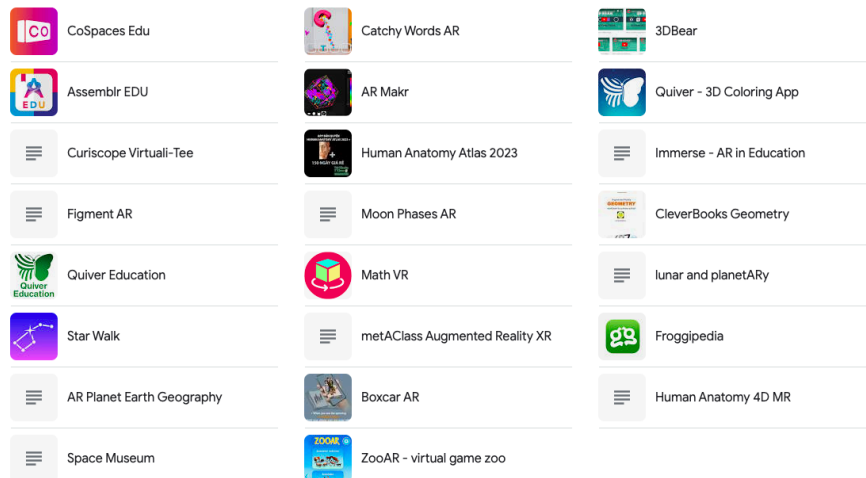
CO CoSpaces Edu

EDU Assemblr EDU

Curiscope Virtuali-Tee

Figment AR

Quiver Education Quiver Education

Star Walk

AR Planet Earth Geography

Space Museum

Catchy Words AR

AR Makr

Human Anatomy Atlas 2023

Moon Phases AR

Math VR

metAClass Augmented Reality XR

Boxcar AR

ZOOAR ZooAR - virtual game zoo

3DBear

Quiver - 3D Coloring App

Immerse - AR in Education

GEOMETRY CleverBooks Geometry

lunar and planetARy

Froggipedia

Human Anatomy 4D MR